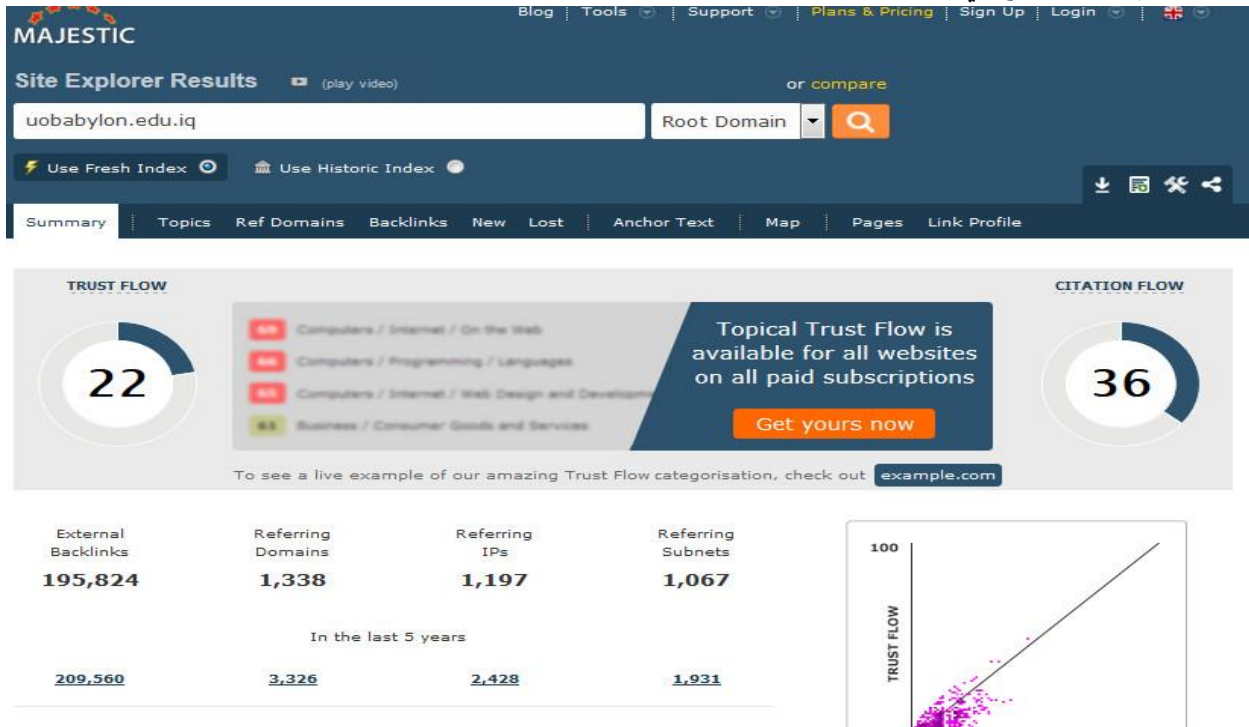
MAJESTIC

Blog | Tools | Support | Plans & Pricing | Sign Up | Login

Site Explorer Results (play video)

or compare

uobabylon.edu.iq

Root Domain

Use Fresh Index

Use Historic Index

Summary | Topics | Ref Domains | Backlinks | New | Lost | Anchor Text | Map | Pages | Link Profile

TRUST FLOW

22

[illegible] Computers / Internet / On the Web
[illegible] Computers / Programming / Languages
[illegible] Computers / Internet / Web Design and Developme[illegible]
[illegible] Business / Consumer Goods and Services

Topical Trust Flow is available for all websites on all paid subscriptions

Get yours now

CITATION FLOW

36

To see a live example of our amazing Trust Flow categorisation, check out example.com

| External Backlinks | Referring Domains | Referring IPs | Referring Subnets |
|---|---|---|---|
| 195,824 | 1,338 | 1,197 | 1,067 |

In the last 5 years

| 209,560 | 3,326 | 2,428 | 1,931 |
|---|---|---|---|

100

TRUST FLOW